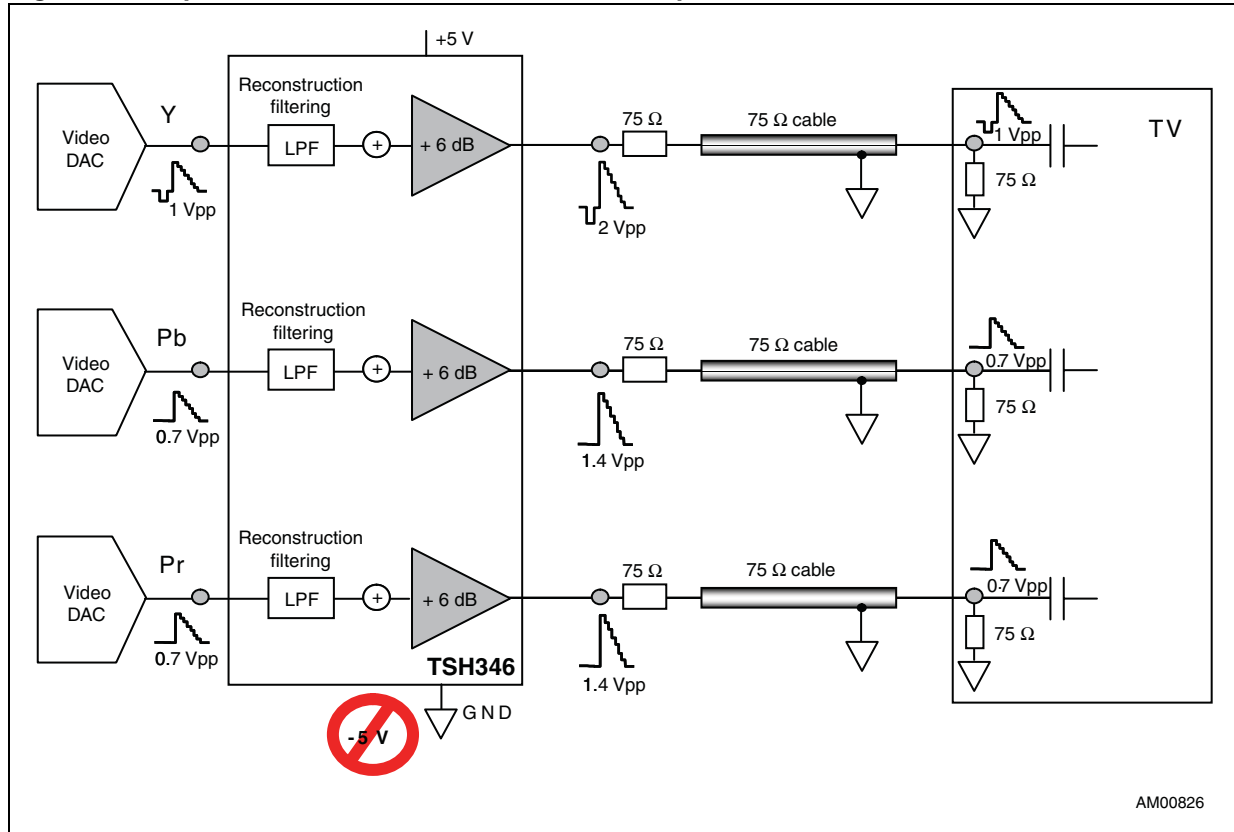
+5 V

Video DAC

Y

1 Vpp

Reconstruction filtering

LPF

+

+ 6 dB

75 Ω

75 Ω cable

2 Vpp

1 Vpp

75 Ω

TV

Video DAC

Pb

0.7 Vpp

Reconstruction filtering

LPF

+

+ 6 dB

75 Ω

75 Ω cable

1.4 Vpp

0.7 Vpp

75 Ω

Video DAC

Pr

0.7 Vpp

Reconstruction filtering

LPF

+

+ 6 dB

75 Ω

75 Ω cable

1.4 Vpp

0.7 Vpp

75 Ω

TSH346

-5 V

GND

AM00826